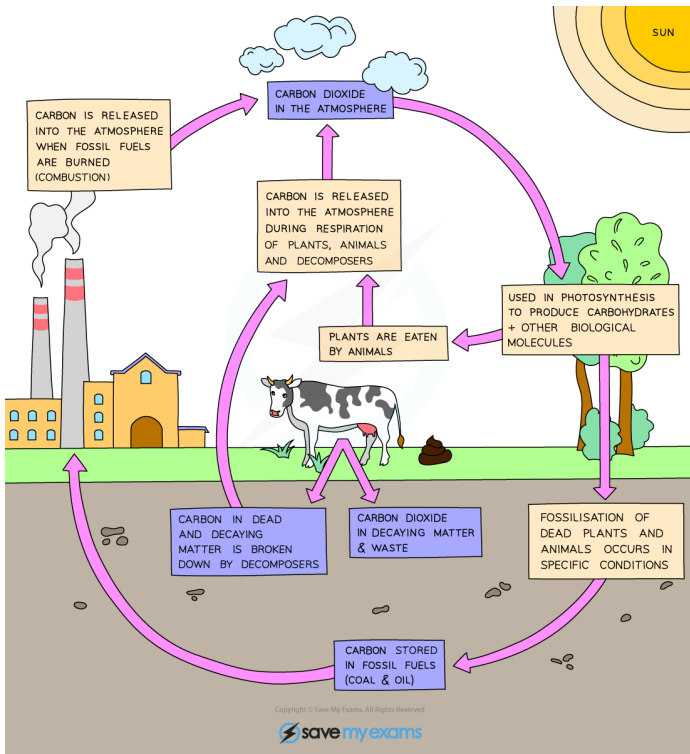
SUN

CARBON DIOXIDE IN THE ATMOSPHERE

CARBON IS RELEASED INTO THE ATMOSPHERE WHEN FOSSIL FUELS ARE BURNED (COMBUSTION)

CARBON IS RELEASED INTO THE ATMOSPHERE DURING RESPIRATION OF PLANTS, ANIMALS AND DECOMPOSERS

USED IN PHOTOSYNTHESIS TO PRODUCE CARBOHYDRATES + OTHER BIOLOGICAL MOLECULES

PLANTS ARE EATEN BY ANIMALS

CARBON IN DEAD AND DECAYING MATTER IS BROKEN DOWN BY DECOMPOSERS

CARBON DIOXIDE IN DECAYING MATTER & WASTE

FOSSILISATION OF DEAD PLANTS AND ANIMALS OCCURS IN SPECIFIC CONDITIONS

CARBON STORED IN FOSSIL FUELS (COAL & OIL)

Copyright © Save My Exams. All Rights Reserved

save my exams